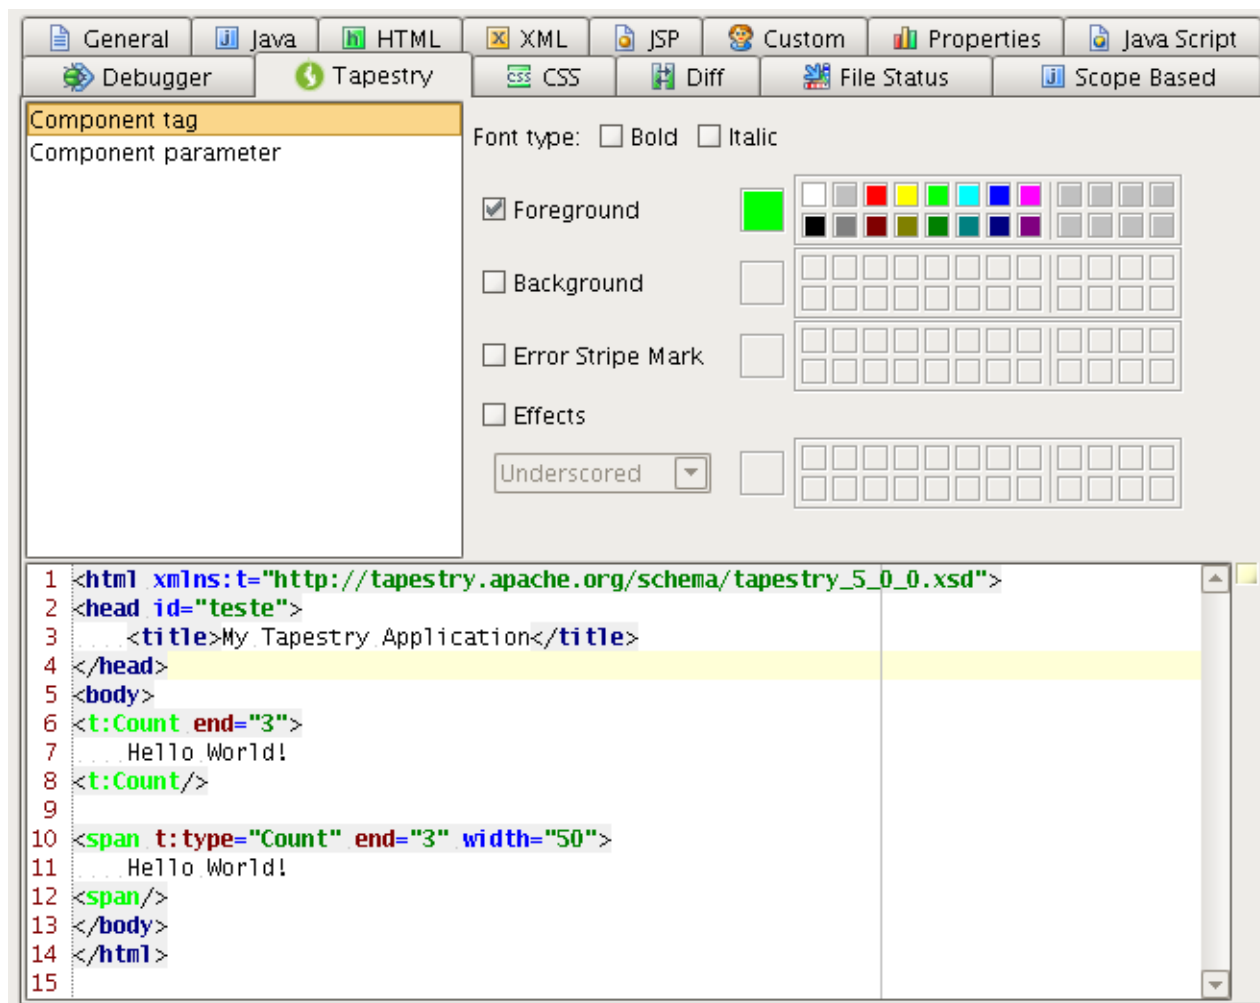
General | Java | HTML | XML | JSP | Custom | Properties | Java Script
Debugger | Tapestry | CSS | Diff | File Status | Scope Based

Component tag
Component parameter

Font type: Bold Italic

Foreground

Background

Error Stripe Mark

Effects

Underscored

1 <html xmlns:t="http://tapestry.apache.org/schema/tapestry_5_0_0.xsd">
2 <head id="teste">
3 <title>My Tapestry Application</title>
4 </head>
5 <body>
6 <t:Count end="3">
7 Hello World!
8 <t:Count/>
9
10 <span t:type="Count" end="3" width="50">
11 Hello World!
12 <span/>
13 </body>
14 </html>
15